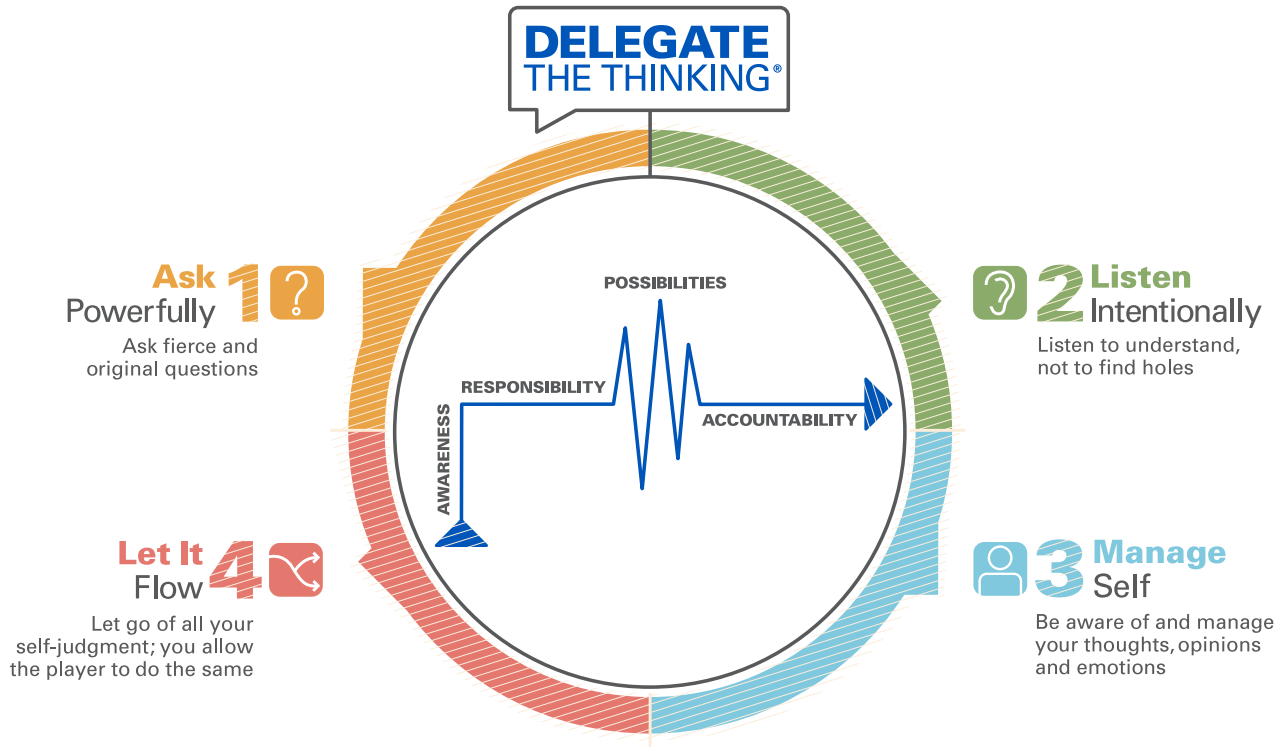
DELEGATE THE THINKING®

Ask Powerfully 1 ?

Ask fierce and original questions

2 Listen Intentionally

Listen to understand, not to find holes

POSSIBILITIES

RESPONSIBILITY

ACCOUNTABILITY

AWARENESS

Let It Flow 4

Let go of all your self-judgment; you allow the player to do the same

3 Manage Self

Be aware of and manage your thoughts, opinions and emotions